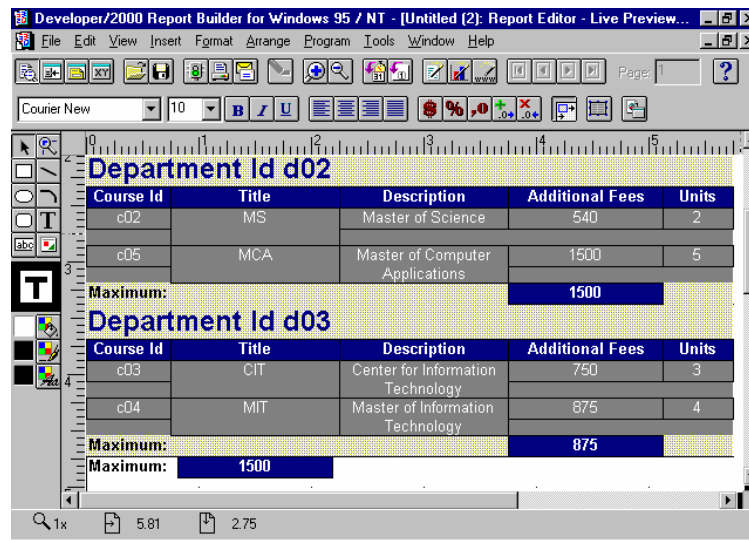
Developer/2000 Report Builder for Windows 95 / NT - [Untitled (2): Report Editor - Live Preview...

File Edit View Insert Format Arrange Program Tools Window Help

Page: 1

Courier New 10 B I U

Department Id d02

| Course Id | Title | Description | Additional Fees | Units |
|---|---|---|---|---|
| c02 | MS | Master of Science | 540 | 2 |
| c05 | MCA | Master of Computer Applications | 1500 | 5 |

Maximum: 1500

Department Id d03

| Course Id | Title | Description | Additional Fees | Units |
|---|---|---|---|---|
| c03 | CIT | Center for Information Technology | 750 | 3 |
| c04 | MIT | Master of Information Technology | 875 | 4 |

Maximum: 875

Maximum: 1500

1x 5.81 2.75